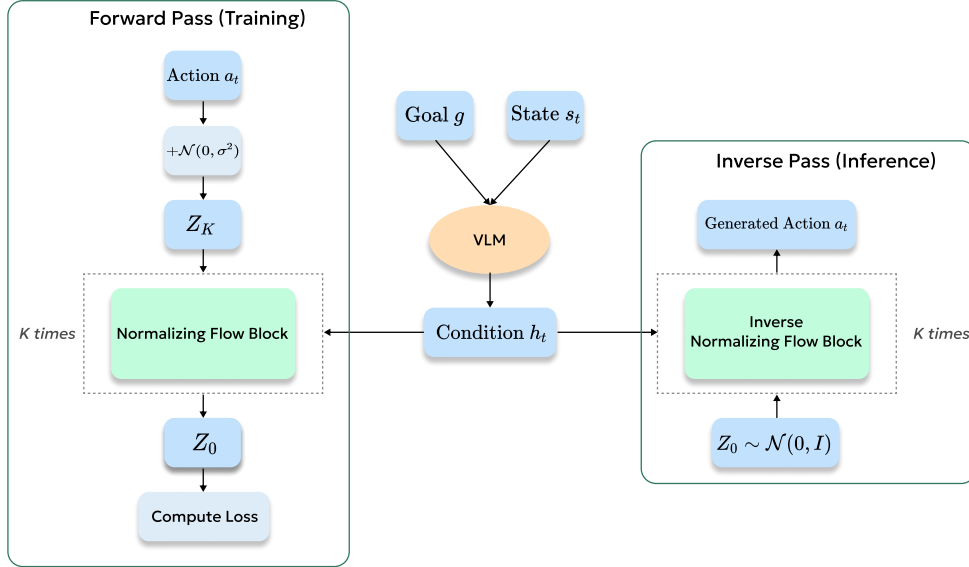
Forward Pass (Training)

Action $a_t$

$+\mathcal{N}(0, \sigma^2)$

$Z_K$

K times

Normalizing Flow Block

$Z_0$

Compute Loss

Goal $g$

State $s_t$

VLM

Condition $h_t$

Inverse Pass (Inference)

Generated Action $a_t$

Inverse Normalizing Flow Block

K times

$Z_0 \sim \mathcal{N}(0, I)$